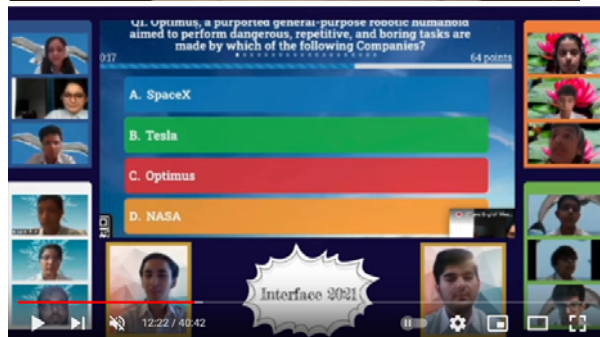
Q1. Optimus, a purported general-purpose robotic humanoid aimed to perform dangerous, repetitive, and boring tasks are made by which of the following Companies?

0:17

64 points

A. SpaceX

B. Tesla

C. Optimus

D. NASA

Interface 2021

12:22 / 40:42